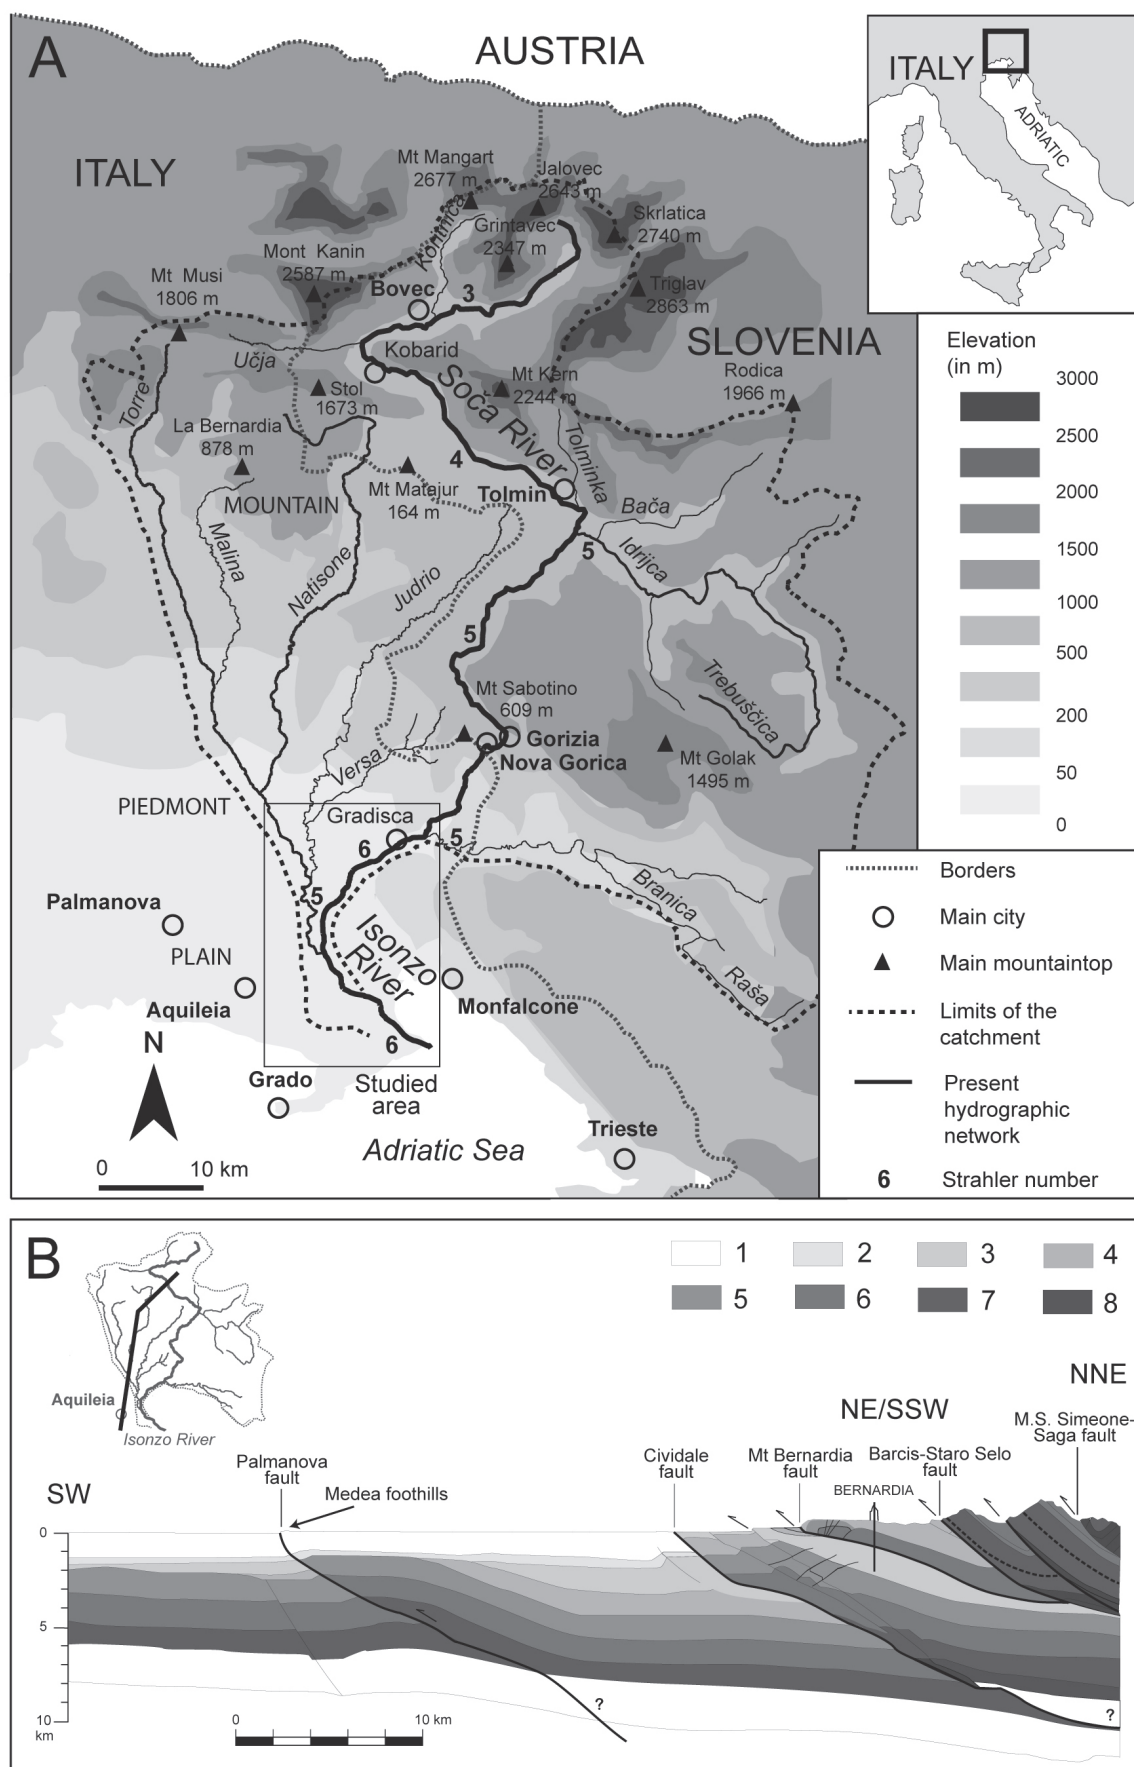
A

AUSTRIA

ITALY

ADRIATIC

ITALY

Mt Mangart 2677 m

Jalovec 2643 m

Skrlatica 2740 m

Grintavec 2347 m

Koritnica

Mont Kanin 2587 m

Mt Musi 1806 m

Bovec

3

Triglav 2863 m

SLOVENIA

Učja

Kobarid

Stol 1673 m

Mt Krn 2244 m

Soča River

Rodica 1966 m

Torre

La Bernardia 878 m

Tolminka

4

Mt Matajur 164 m

Tolmin

Bača

MOUNTAIN

Malina

Natisone

Judrio

5

Idrijca

5

Trebuščica

Mt Sabotino 609 m

Versa

Gorizia

Nova Gorica

Mt Golak 1495 m

PIEDMONT

Gradisca

6

5

Palmanova

5

PLAIN

Isonzo River

Branica

Aquileia

Monfalcone

Raša

N

6

Grado

Studied area

Adriatic Sea

Trieste

0 10 km

Elevation (in m)

3000

2500

2000

1500

1000

500

200

50

0

Borders

Main city

Main mountaintop

Limits of the catchment

Present hydrographic network

6 Strahler number

B

Aquileia

Isonzo River

1 2 3 4

5 6 7 8

NNE

NE/SSW

M.S. Simeone-Saga fault

SW

Palmanova fault

Medea foothills

Cividale fault

Mt Bernardia fault

Barcis-Staro Selo fault

BERNARDIA

0

5

10 km

?

0 10 km

?